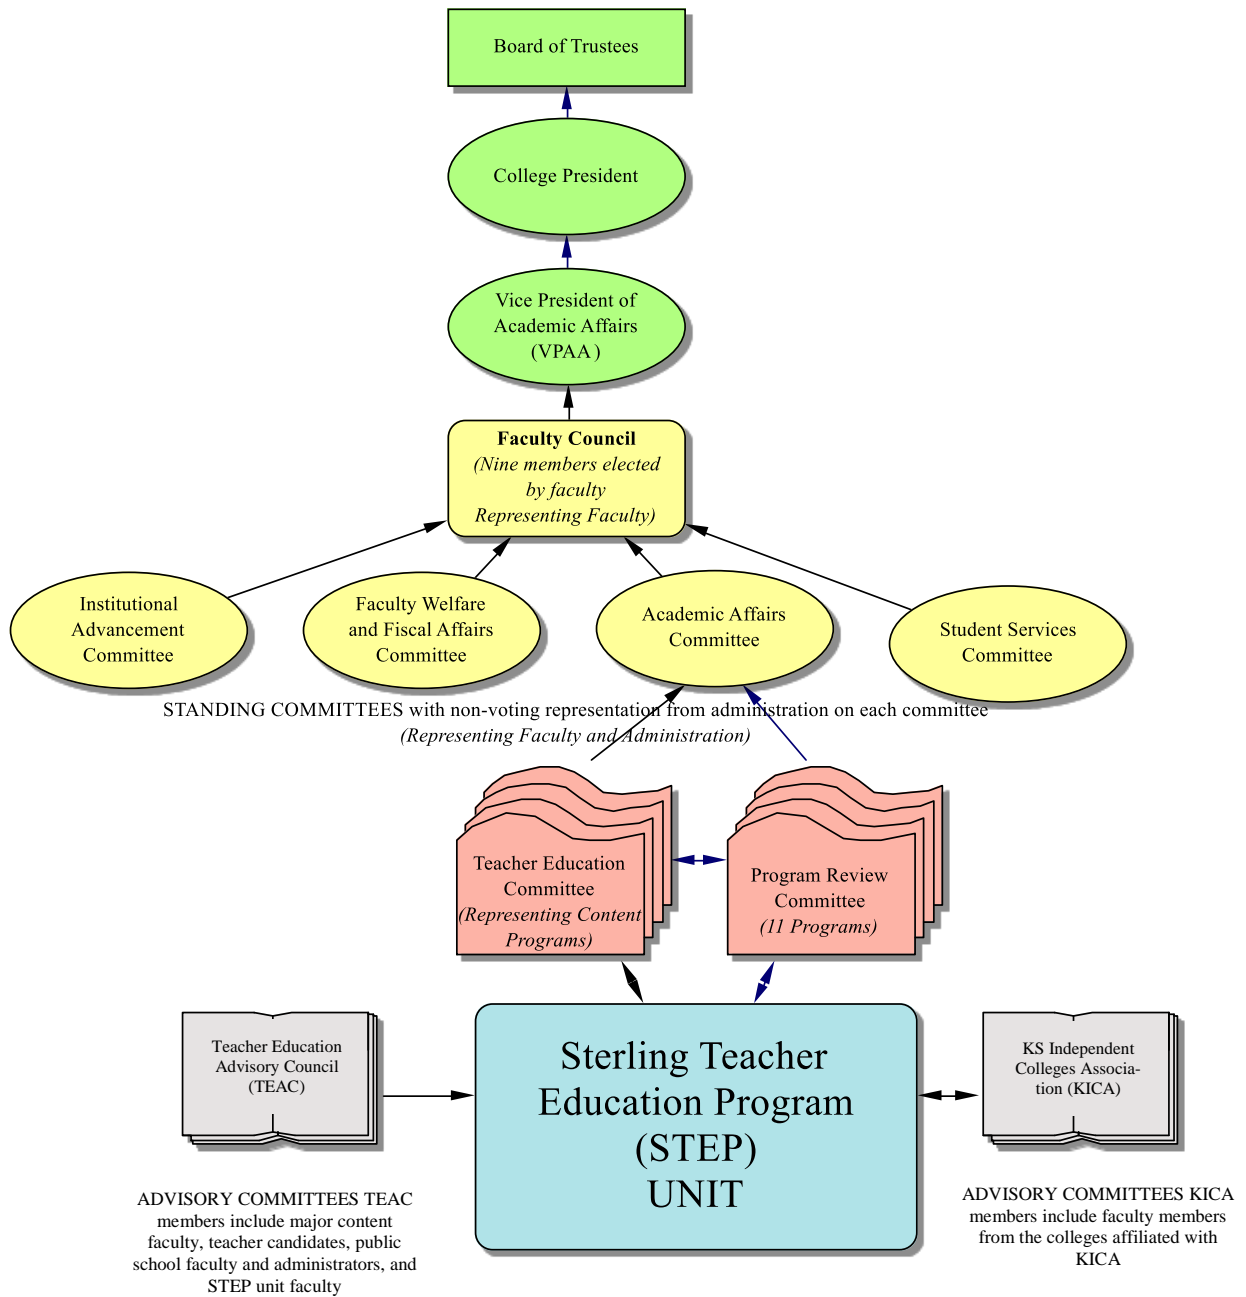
Board of Trustees

College President

Vice President of Academic Affairs (VPAA )

**Faculty Council**
*(Nine members elected by faculty Representing Faculty)*

Institutional Advancement Committee

Faculty Welfare and Fiscal Affairs Committee

Academic Affairs Committee

Student Services Committee

STANDING COMMITTEES with non-voting representation from administration on each committee
*(Representing Faculty and Administration)*

Teacher Education Committee *(Representing Content Programs)*

Program Review Committee *(11 Programs)*

Teacher Education Advisory Council (TEAC)

Sterling Teacher Education Program (STEP) UNIT

KS Independent Colleges Association (KICA)

ADVISORY COMMITTEES TEAC members include major content faculty, teacher candidates, public school faculty and administrators, and STEP unit faculty

ADVISORY COMMITTEES KICA members include faculty members from the colleges affiliated with KICA